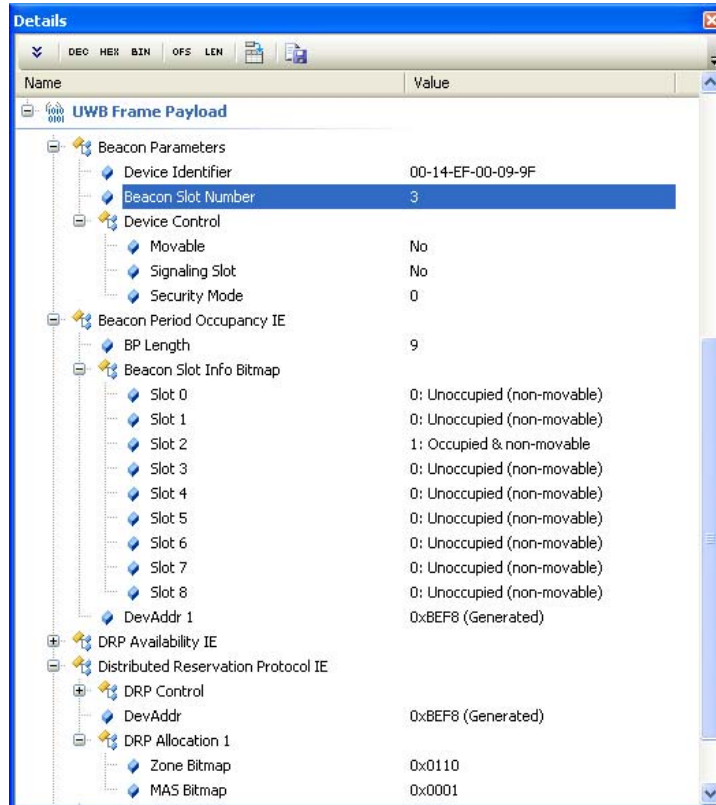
Details

DEC HEX BIN OFS LEN

| Name | Value |
|---|---|
| UWB Frame Payload | |
| Beacon Parameters | |
| Device Identifier | 00-14-EF-00-09-9F |
| Beacon Slot Number | 3 |
| Device Control | |
| Movable | No |
| Signaling Slot | No |
| Security Mode | 0 |
| Beacon Period Occupancy IE | |
| BP Length | 9 |
| Beacon Slot Info Bitmap | |
| Slot 0 | 0: Unoccupied (non-movable) |
| Slot 1 | 0: Unoccupied (non-movable) |
| Slot 2 | 1: Occupied & non-movable |
| Slot 3 | 0: Unoccupied (non-movable) |
| Slot 4 | 0: Unoccupied (non-movable) |
| Slot 5 | 0: Unoccupied (non-movable) |
| Slot 6 | 0: Unoccupied (non-movable) |
| Slot 7 | 0: Unoccupied (non-movable) |
| Slot 8 | 0: Unoccupied (non-movable) |
| DevAddr 1 | 0xBEF8 (Generated) |
| DRP Availability IE | |
| Distributed Reservation Protocol IE | |
| DRP Control | |
| DevAddr | 0xBEF8 (Generated) |
| DRP Allocation 1 | |
| Zone Bitmap | 0x0110 |
| MAS Bitmap | 0x0001 |